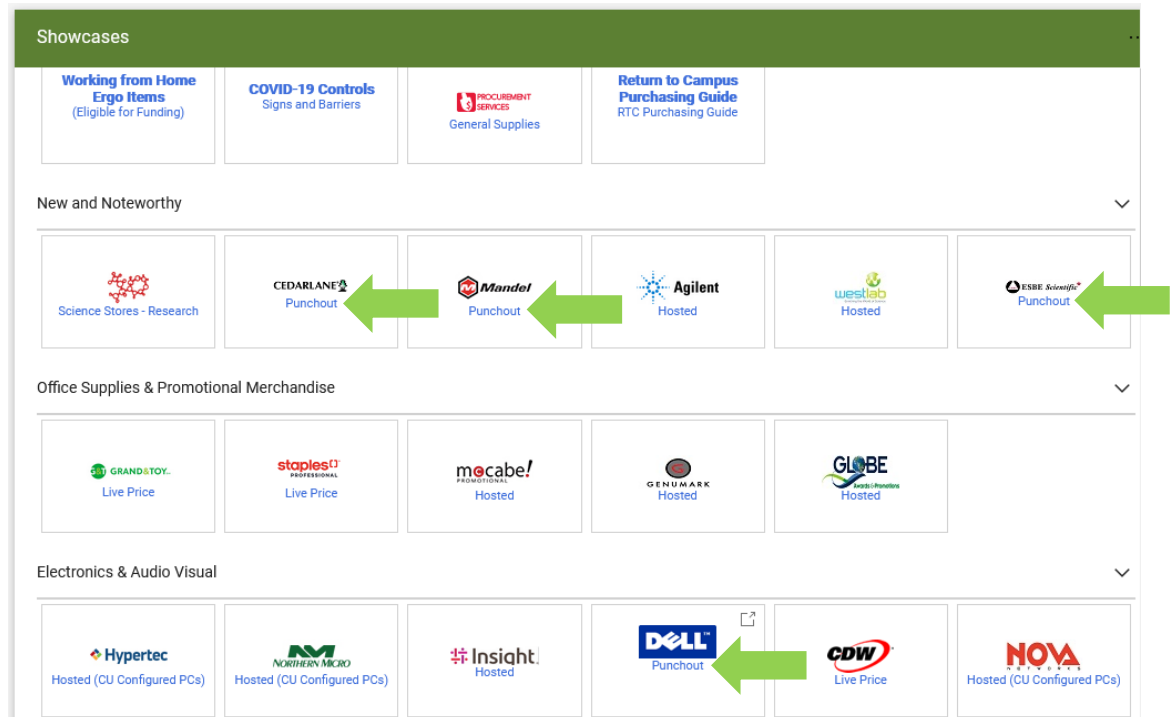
Showcases

Working from Home Ergo Items
(Eligible for Funding)

COVID-19 Controls
Signs and Barriers

PROCUREMENT SERVICES
General Supplies

Return to Campus Purchasing Guide
RTC Purchasing Guide

New and Noteworthy

Science Stores - Research

CEDARLANE
Punchout

Mandel
Punchout

Agilent
Hosted

westlab
Hosted

ESBE Scientific
Punchout

Office Supplies & Promotional Merchandise

GRAND&TOY
Live Price

staples PROFESSIONAL
Live Price

mccabe! PROMOTIONAL
Hosted

GENUMARK
Hosted

GLOBE Awards & Promotions
Hosted

Electronics & Audio Visual

Hypertec
Hosted (CU Configured PCs)

NORTHERN MICRO
Hosted (CU Configured PCs)

Insight
Hosted

DELL
Punchout

CDW
Live Price

NOVA
Hosted (CU Configured PCs)